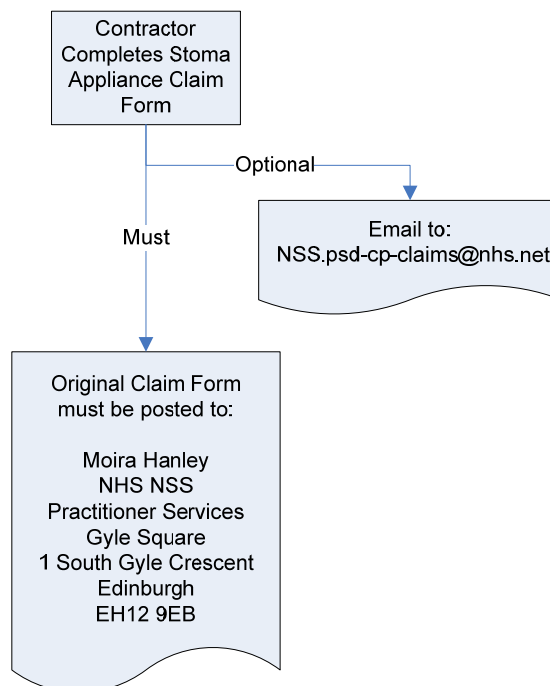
Contractor Completes Stoma Appliance Claim Form

Optional

Email to:
NSS.psd-cp-claims@nhs.net

Must

Original Claim Form must be posted to:

Moira Hanley
NHS NSS
Practitioner Services
Gyle Square
1 South Gyle Crescent
Edinburgh
EH12 9EB